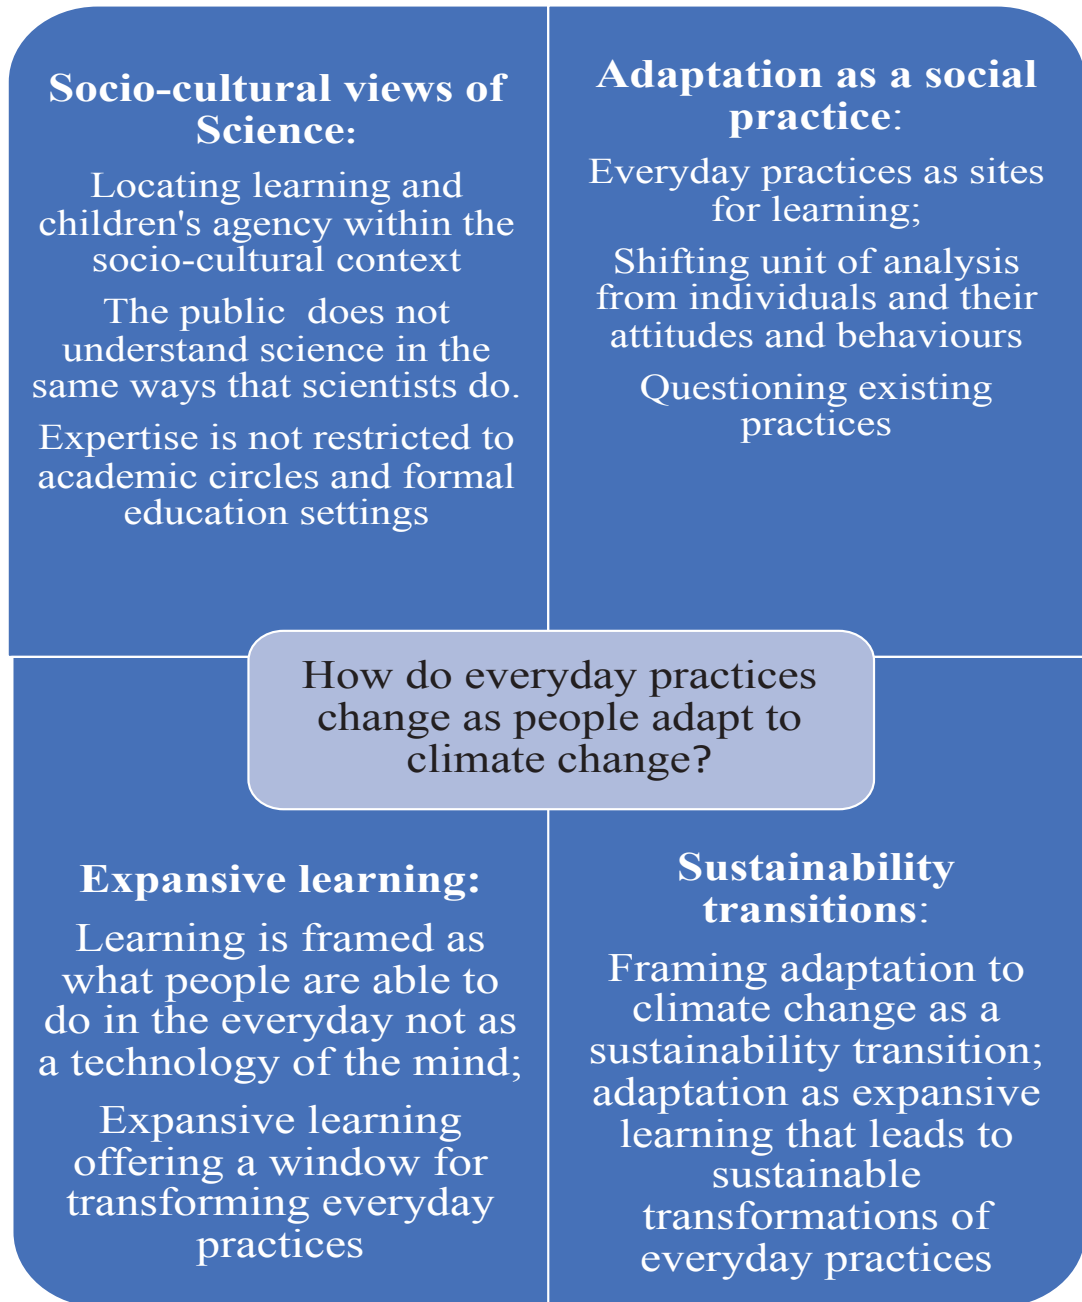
**Socio-cultural views of Science:**

Locating learning and children's agency within the socio-cultural context

The public does not understand science in the same ways that scientists do.

Expertise is not restricted to academic circles and formal education settings

**Adaptation as a social practice**:

Everyday practices as sites for learning;

Shifting unit of analysis from individuals and their attitudes and behaviours

Questioning existing practices

How do everyday practices change as people adapt to climate change?

**Expansive learning:**

Learning is framed as what people are able to do in the everyday not as a technology of the mind;

Expansive learning offering a window for transforming everyday practices

**Sustainability transitions**:

Framing adaptation to climate change as a sustainability transition; adaptation as expansive learning that leads to sustainable transformations of everyday practices